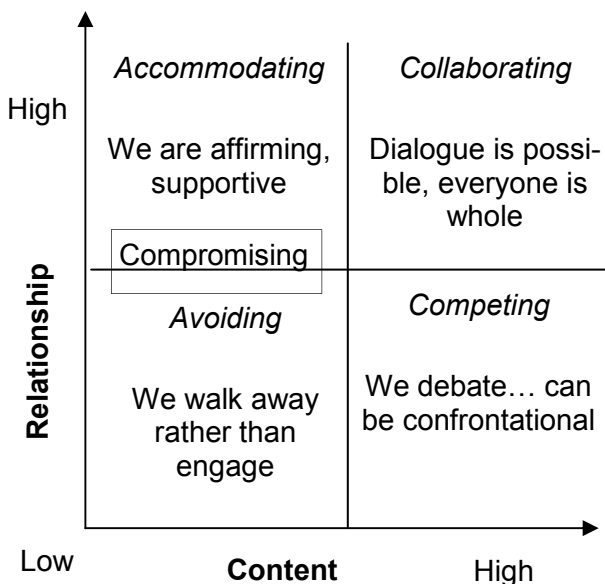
High

Accommodating

We are affirming, supportive

Collaborating

Dialogue is possible, everyone is whole

Compromising

Relationship

Avoiding

We walk away rather than engage

Competing

We debate… can be confrontational

Low

Content

High